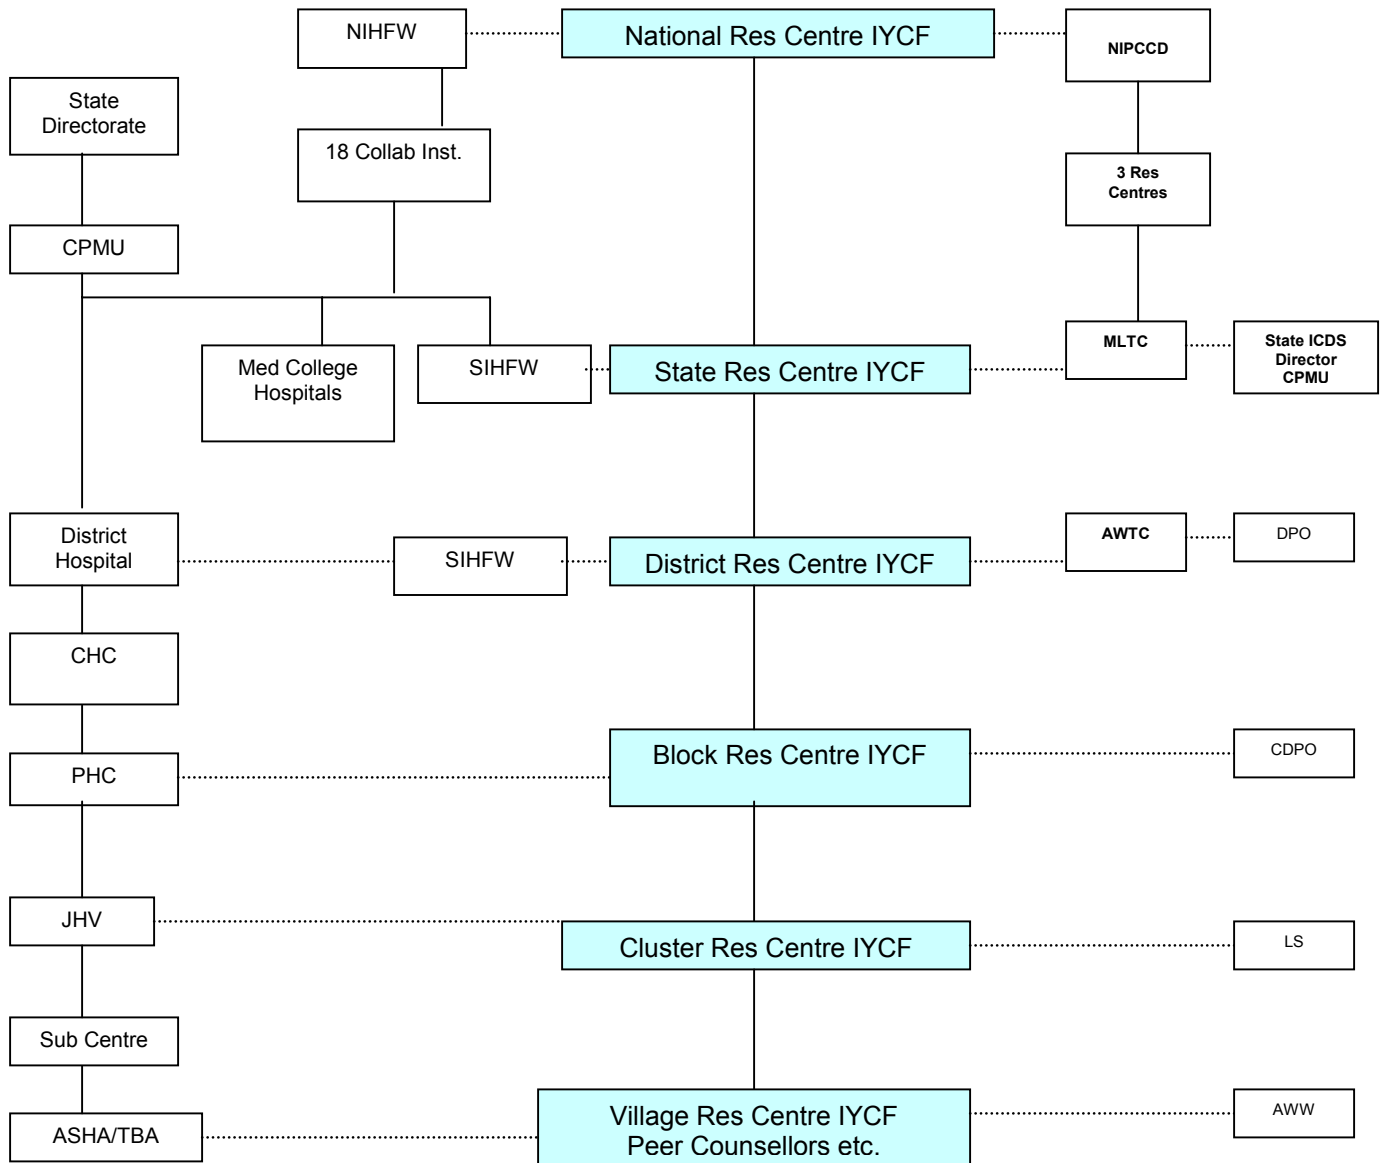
NIHFW

National Res Centre IYCF

NIPCCD

State Directorate

18 Collab Inst.

3 Res Centres

CPMU

Med College Hospitals

SIHFW

State Res Centre IYCF

MLTC

State ICDS Director CPMU

District Hospital

SIHFW

District Res Centre IYCF

AWTC

DPO

CHC

PHC

Block Res Centre IYCF

CDPO

JHV

Cluster Res Centre IYCF

LS

Sub Centre

ASHA/TBA

Village Res Centre IYCF
Peer Counsellors etc.

AWW